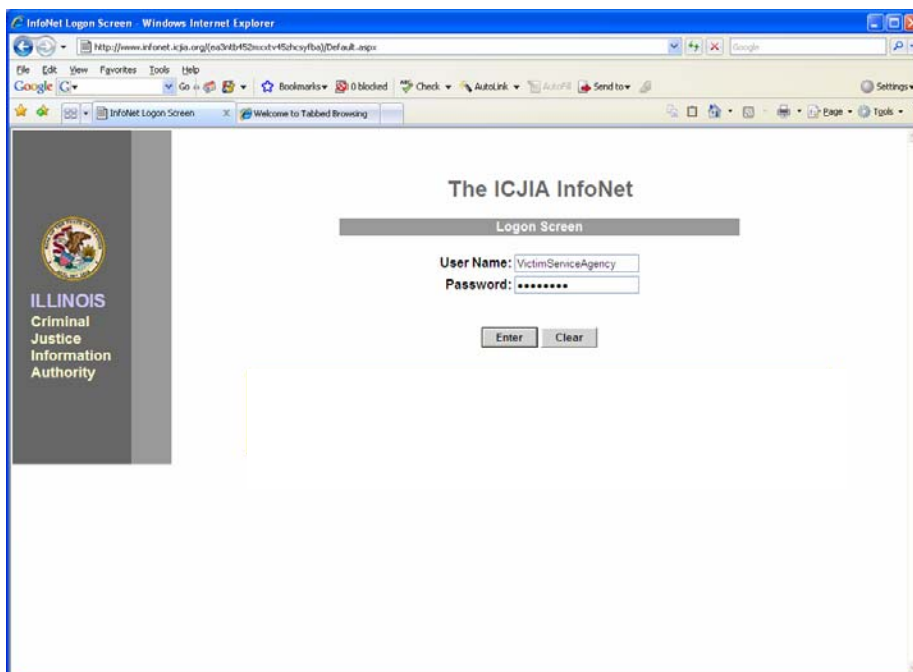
InfoNet Logon Screen - Windows Internet Explorer

http://www.infonet.icjia.org/(oa3ntb452mxxtv45zhcsyfba)/Default.aspx

Google

File Edit View Favorites Tools Help

Google G

Go Bookmarks 0 blocked Check AutoLink AutoFill Send to Settings

InfoNet Logon Screen

Welcome to Tabbed Browsing

Page Tools

ILLINOIS
Criminal
Justice
Information
Authority

The ICJIA InfoNet

Logon Screen

User Name: VictimServiceAgency

Password: ••••••••

Enter Clear